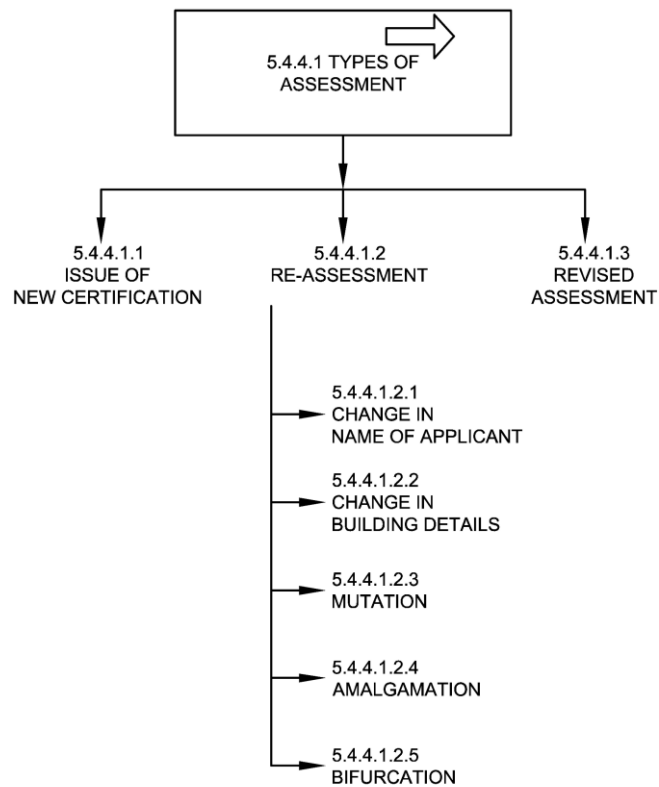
5.4.4.1 TYPES OF ASSESSMENT

5.4.4.1.1
ISSUE OF
NEW CERTIFICATION

5.4.4.1.2
RE-ASSESSMENT

5.4.4.1.3
REVISED
ASSESSMENT

5.4.4.1.2.1
CHANGE IN
NAME OF APPLICANT

5.4.4.1.2.2
CHANGE IN
BUILDING DETAILS

5.4.4.1.2.3
MUTATION

5.4.4.1.2.4
AMALGAMATION

5.4.4.1.2.5
BIFURCATION